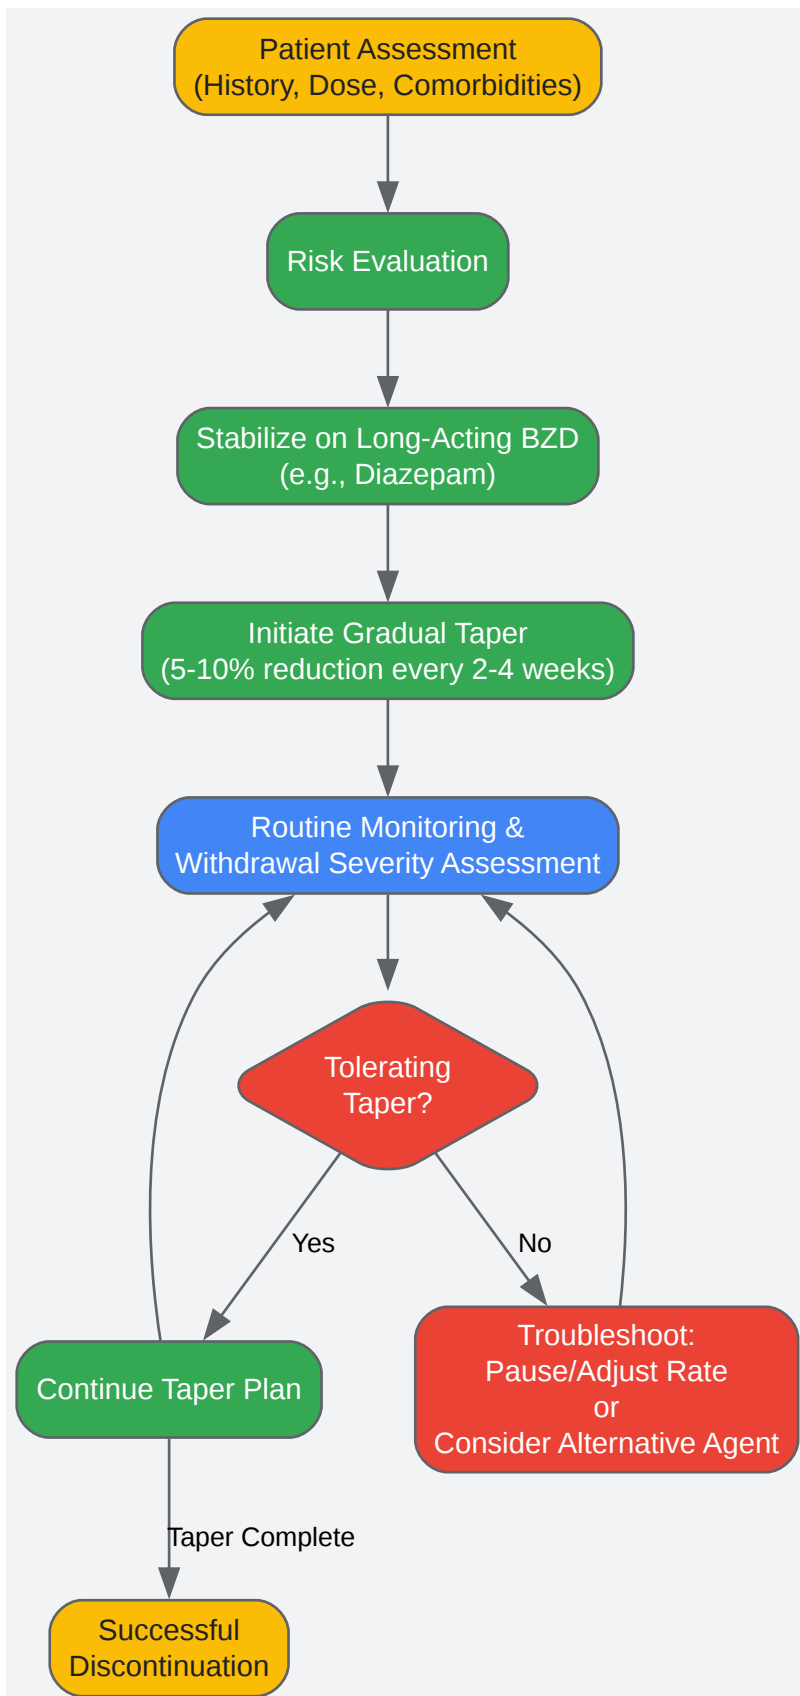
Patient Assessment
(History, Dose, Comorbidities)

Risk Evaluation

Stabilize on Long-Acting BZD
(e.g., Diazepam)

Initiate Gradual Taper
(5-10% reduction every 2-4 weeks)

Routine Monitoring &
Withdrawal Severity Assessment

Tolerating
Taper?

Yes

No

Continue Taper Plan

Troubleshoot:
Pause/Adjust Rate
or
Consider Alternative Agent

Taper Complete

Successful
Discontinuation